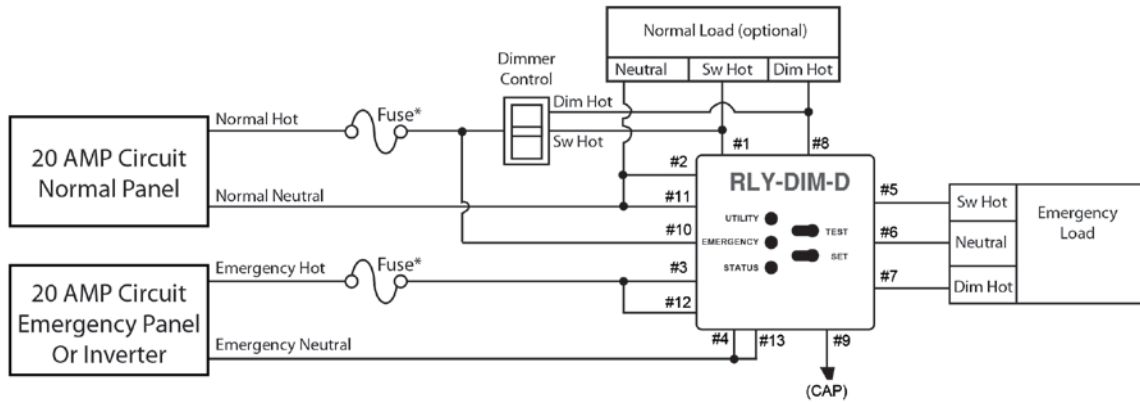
Normal Load (optional)

Neutral | Sw Hot | Dim Hot

Dimmer Control

Dim Hot

Sw Hot

Normal Hot

Fuse*

20 AMP Circuit Normal Panel

Normal Neutral

#1

#8

#2

#11

#10

RLY-DIM-D

UTILITY

EMERGENCY

STATUS

TEST

SET

#5

#6

#7

Sw Hot

Neutral

Dim Hot

Emergency Load

20 AMP Circuit Emergency Panel Or Inverter

Emergency Hot

Fuse*

#3

#12

Emergency Neutral

#4

#13

#9

(CAP)